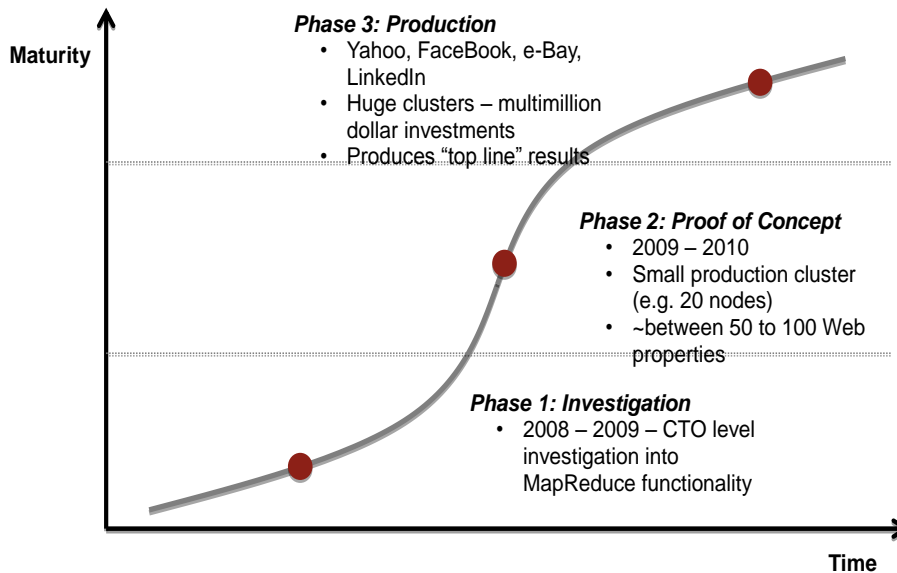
Maturity

Phase 3: Production
• Yahoo, FaceBook, e-Bay, LinkedIn
• Huge clusters – multimillion dollar investments
• Produces "top line" results

Phase 2: Proof of Concept
• 2009 – 2010
• Small production cluster (e.g. 20 nodes)
• ~between 50 to 100 Web properties

Phase 1: Investigation
• 2008 – 2009 – CTO level investigation into MapReduce functionality

Time